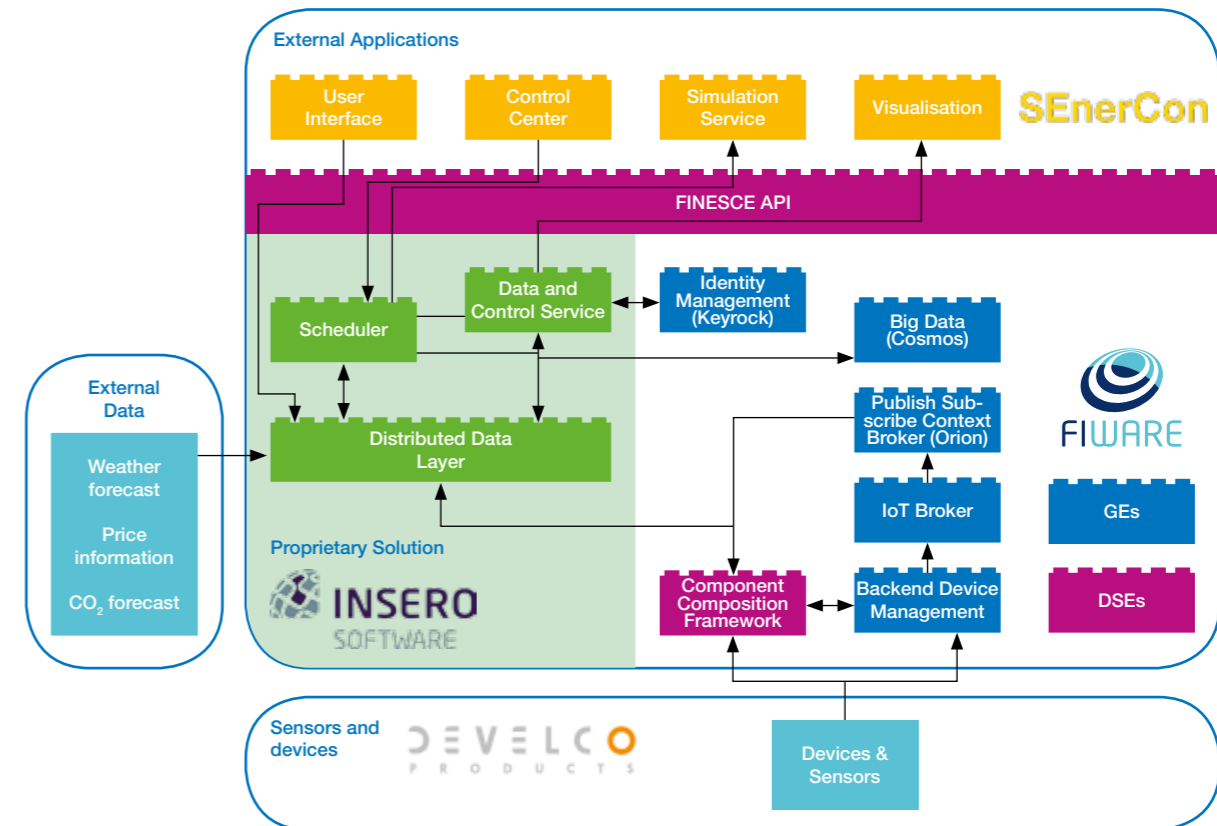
External Applications

User Interface

Control Center

Simulation Service

Visualisation

SEnerCon

FINESCE API

Data and Control Service

Identity Management (Keyrock)

Scheduler

Big Data (Cosmos)

External Data

Weather forecast

Price information

$CO_2$ forecast

Distributed Data Layer

Publish Subscribe Context Broker (Orion)

FIWARE

IoT Broker

GEs

Proprietary Solution

INSERO SOFTWARE

Component Composition Framework

Backend Device Management

DSEs

Sensors and devices

DEVELCO PRODUCTS

Devices & Sensors